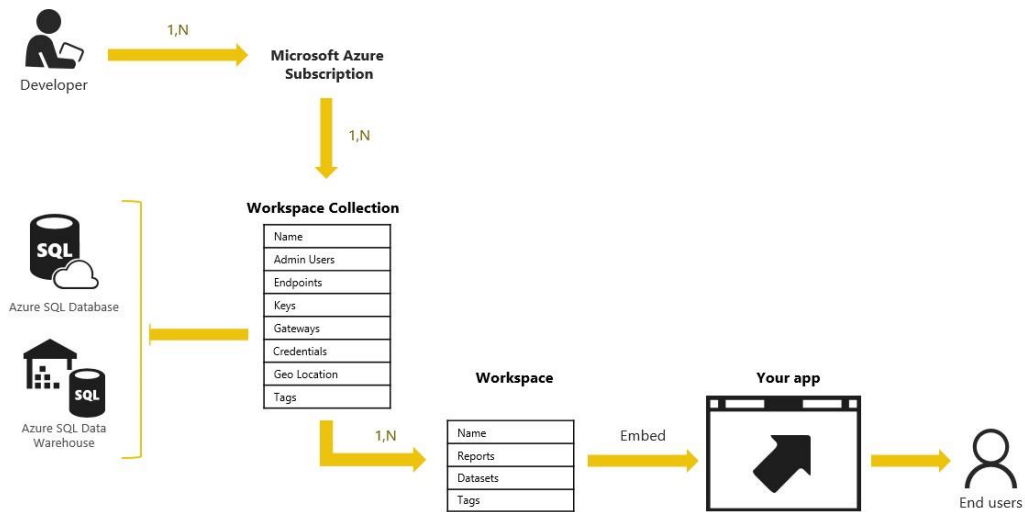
Developer

1,N

Microsoft Azure Subscription

1,N

Workspace Collection

| Name |
|---|
| Admin Users |
| Endpoints |
| Keys |
| Gateways |
| Credentials |
| Geo Location |
| Tags |

SQL

Azure SQL Database

SQL

Azure SQL Data Warehouse

1,N

Workspace

| Name |
|---|
| Reports |
| Datasets |
| Tags |

Embed

Your app

End users